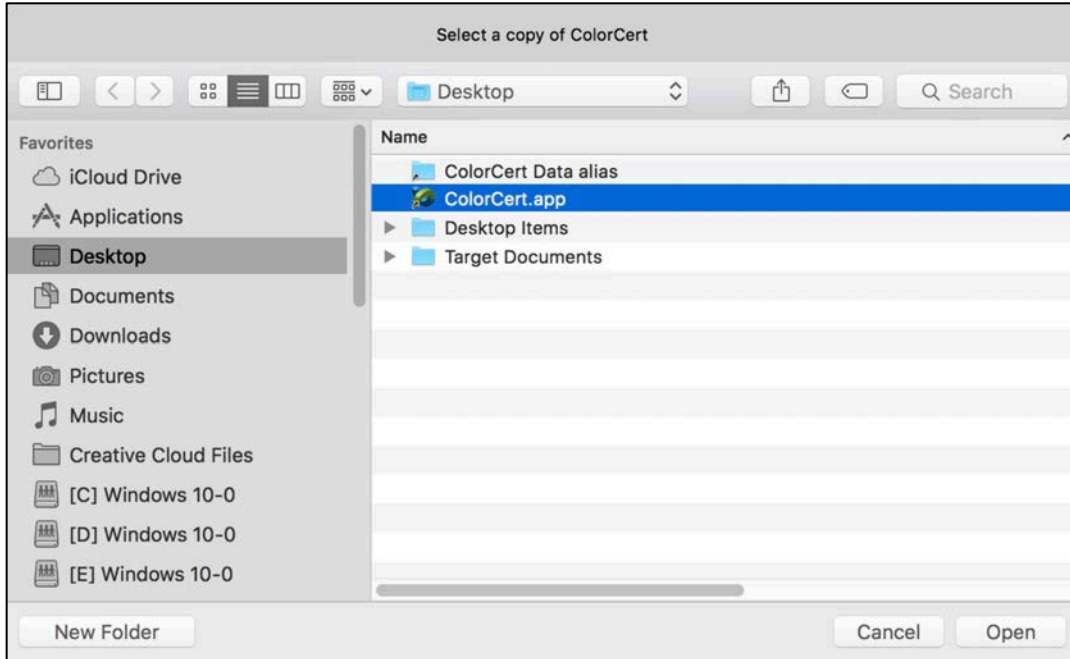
Select a copy of ColorCert

Desktop

Search

Favorites

iCloud Drive

Applications

Desktop

Documents

Downloads

Pictures

Music

Creative Cloud Files

[C] Windows 10-0

[D] Windows 10-0

[E] Windows 10-0

Name

ColorCert Data alias

ColorCert.app

Desktop Items

Target Documents

New Folder

Cancel

Open